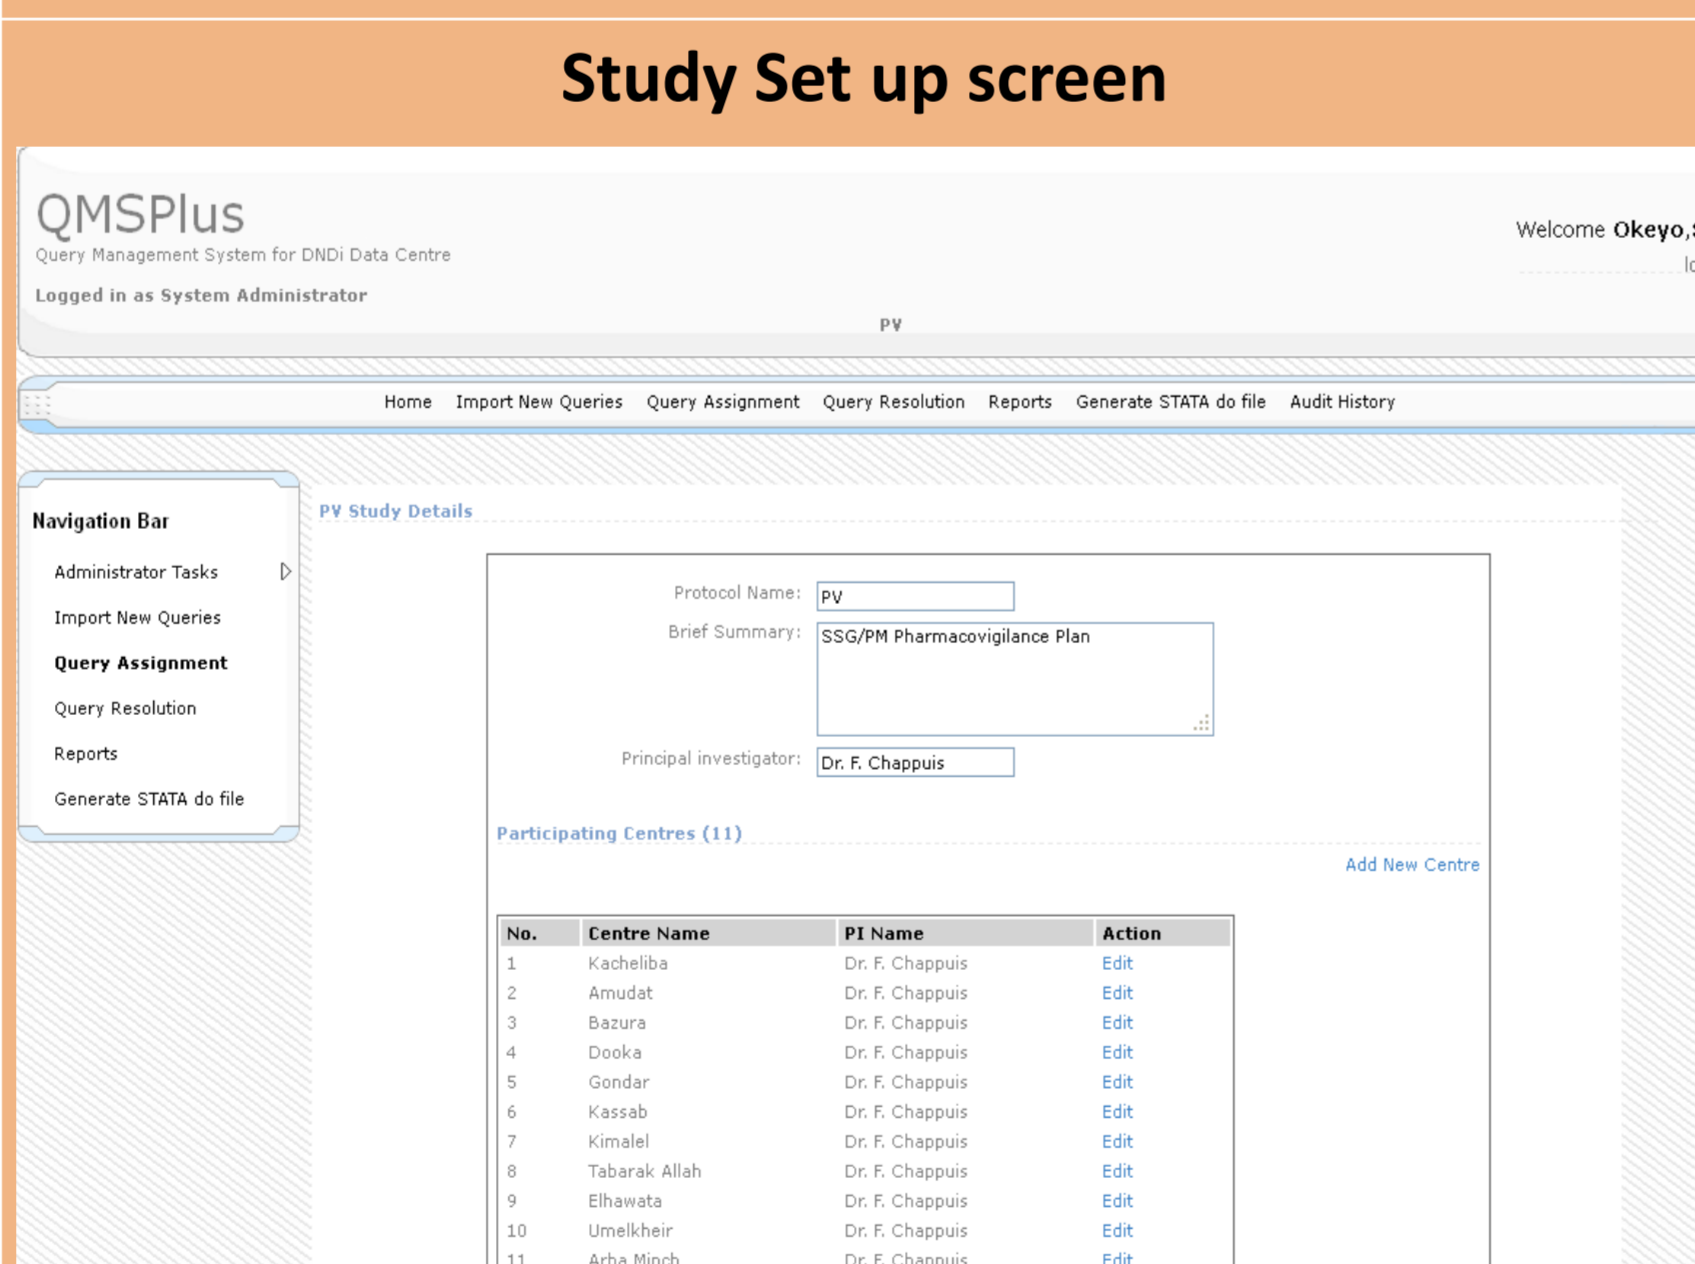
Study Set up screen

QMSPlus
Query Management System for DNDi Data Centre
Logged in as System Administrator

Welcome Okeyo,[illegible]
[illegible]

PV

Home Import New Queries Query Assignment Query Resolution Reports Generate STATA do file Audit History

Navigation Bar
Administrator Tasks
Import New Queries
Query Assignment
Query Resolution
Reports
Generate STATA do file

PV Study Details

Protocol Name: PV
Brief Summary: SSG/PM Pharmacovigilance Plan
Principal investigator: Dr. F. Chappuis

Participating Centres (11)
Add New Centre

| No. | Centre Name | PI Name | Action |
|---|---|---|---|
| 1 | Kacheliba | Dr. F. Chappuis | Edit |
| 2 | Amudat | Dr. F. Chappuis | Edit |
| 3 | Bazura | Dr. F. Chappuis | Edit |
| 4 | Dooka | Dr. F. Chappuis | Edit |
| 5 | Gondar | Dr. F. Chappuis | Edit |
| 6 | Kassab | Dr. F. Chappuis | Edit |
| 7 | Kimalel | Dr. F. Chappuis | Edit |
| 8 | Tabarak Allah | Dr. F. Chappuis | Edit |
| 9 | Elhawata | Dr. F. Chappuis | Edit |
| 10 | Umelkheir | Dr. F. Chappuis | Edit |
| 11 | Arba Minch | Dr. F. Chappuis | Edit |